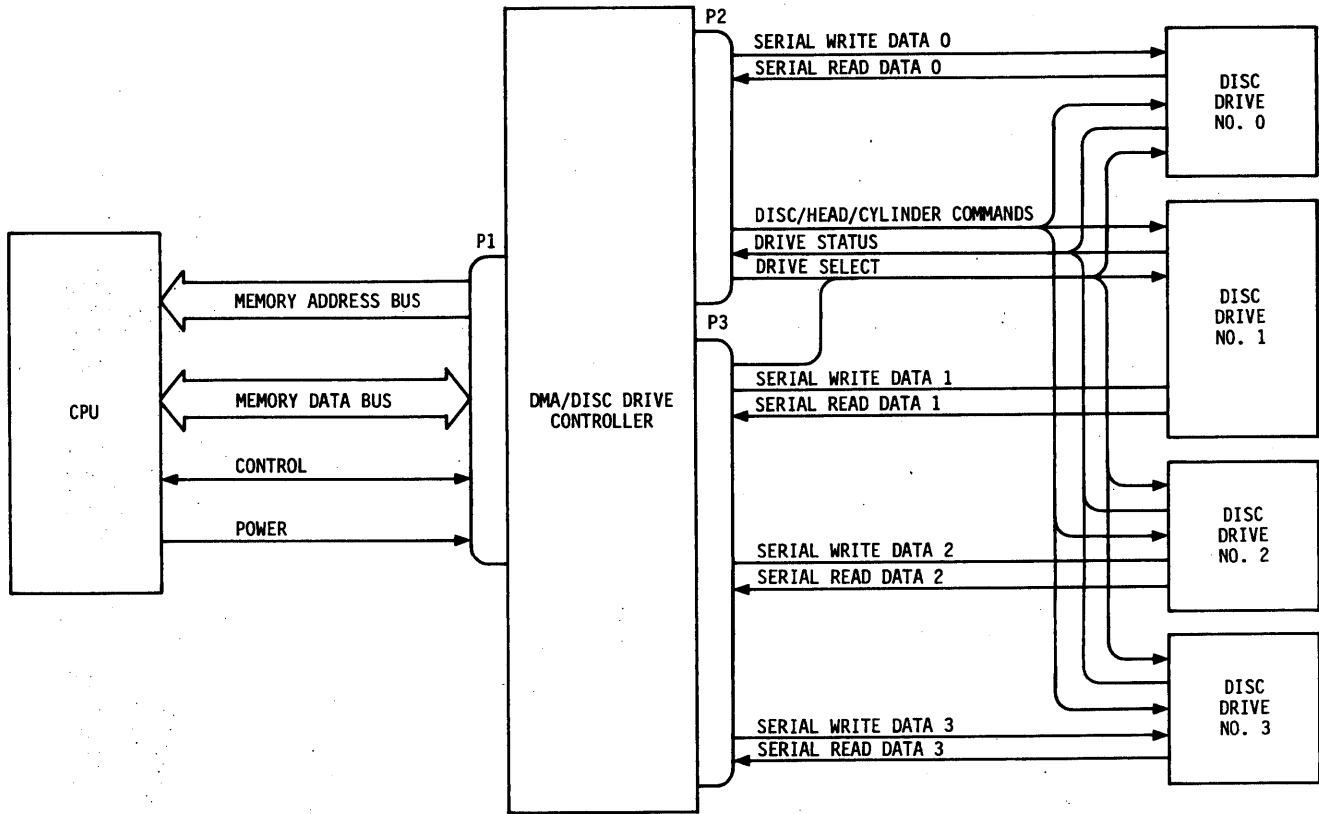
CPU

P1

MEMORY ADDRESS BUS

MEMORY DATA BUS

CONTROL

POWER

DMA/DISC DRIVE CONTROLLER

P2

SERIAL WRITE DATA 0

SERIAL READ DATA 0

DISC/HEAD/CYLINDER COMMANDS

DRIVE STATUS

DRIVE SELECT

P3

SERIAL WRITE DATA 1

SERIAL READ DATA 1

SERIAL WRITE DATA 2

SERIAL READ DATA 2

SERIAL WRITE DATA 3

SERIAL READ DATA 3

DISC DRIVE NO. 0

DISC DRIVE NO. 1

DISC DRIVE NO. 2

DISC DRIVE NO. 3